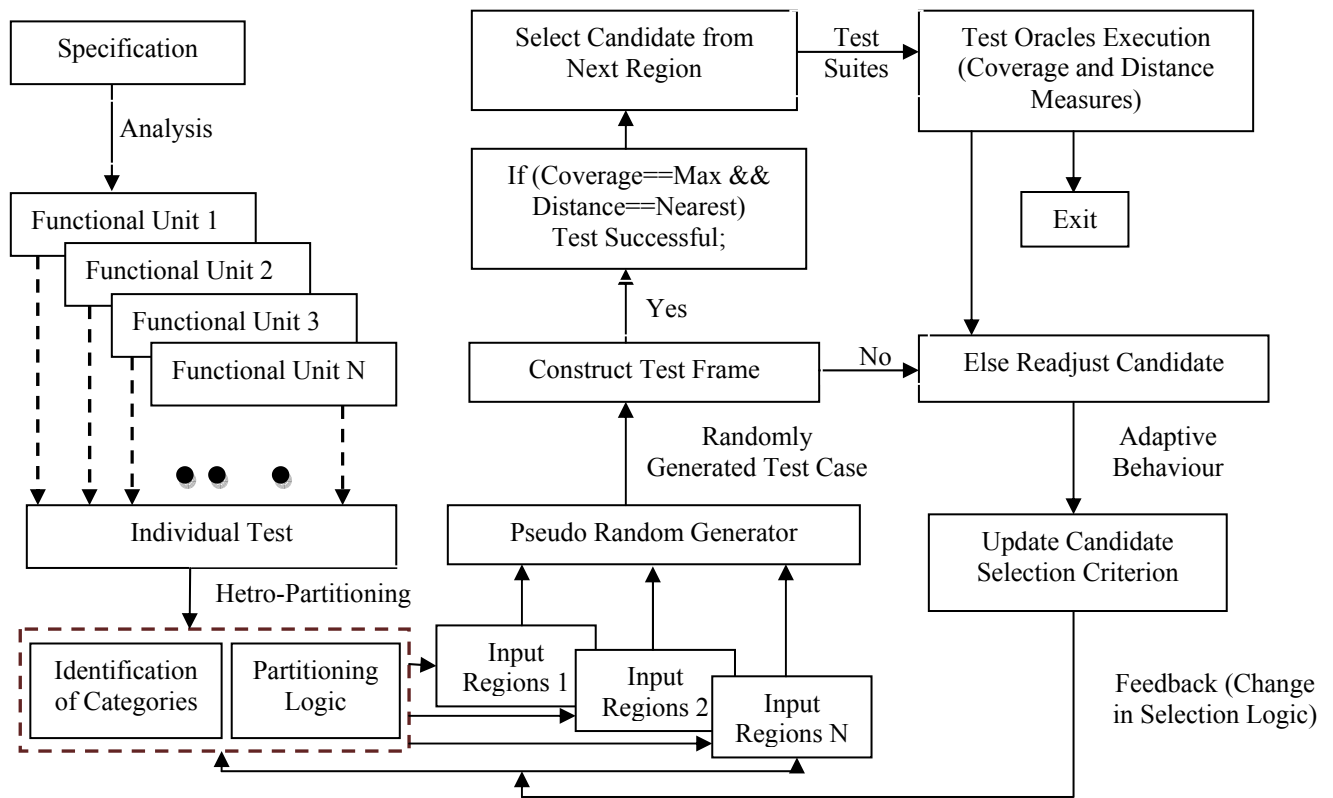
Specification

Analysis

Functional Unit 1

Functional Unit 2

Functional Unit 3

Functional Unit N

Individual Test

Hetro-Partitioning

Identification of Categories

Partitioning Logic

Input Regions 1

Input Regions 2

Input Regions N

Pseudo Random Generator

Randomly Generated Test Case

Construct Test Frame

Yes

If (Coverage==Max && Distance==Nearest) Test Successful;

Select Candidate from Next Region

Test Suites

Test Oracles Execution (Coverage and Distance Measures)

Exit

No

Else Readjust Candidate

Adaptive Behaviour

Update Candidate Selection Criterion

Feedback (Change in Selection Logic)